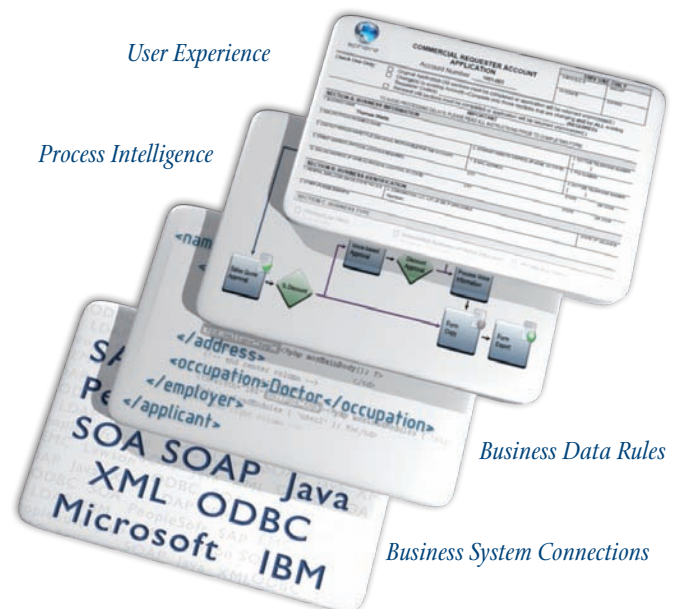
User Experience

Process Intelligence

Business Data Rules

Business System Connections

COMMERCIAL REQUESTER ACCOUNT APPLICATION

Account Number

<nam

</address>
<occupation>Doctor</occupation>
</employer>
</applicant>

SAP
People
SOA SOAP Java
XML ODBC
Microsoft IBM